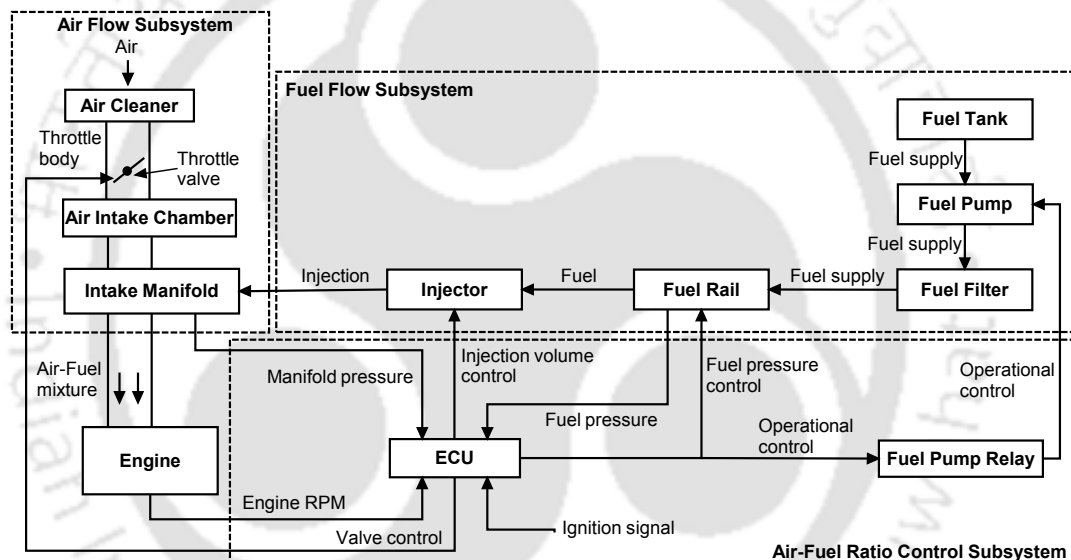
Air Flow Subsystem

Air

Air Cleaner

Throttle body

Throttle valve

Air Intake Chamber

Intake Manifold

Fuel Flow Subsystem

Fuel Tank

Fuel supply

Fuel Pump

Fuel supply

Fuel Filter

Fuel supply

Fuel Rail

Fuel

Injector

Injection

Air-Fuel mixture

Manifold pressure

Injection volume control

Fuel pressure control

Operational control

Fuel pressure

Operational control

Engine

ECU

Fuel Pump Relay

Engine RPM

Valve control

Ignition signal

Air-Fuel Ratio Control Subsystem